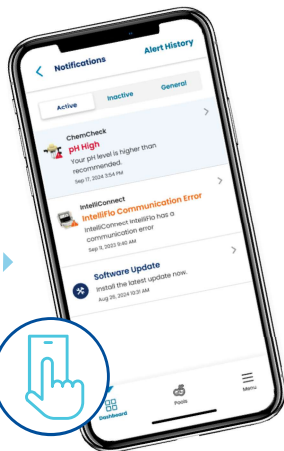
Notifications
Alert History

Active
Inactive
General

ChemCheck
pH High
Your pH level is higher than recommended.
Sep 17, 2024 3:54 PM

IntelliConnect
IntelliFlo Communication Error
IntelliConnect IntelliFlo has a communication error
Sep 9, 2024 9:40 AM

Software Update
Install the latest update now.
Aug 26, 2024 10:31 AM

Dashboard
Pools
Menu